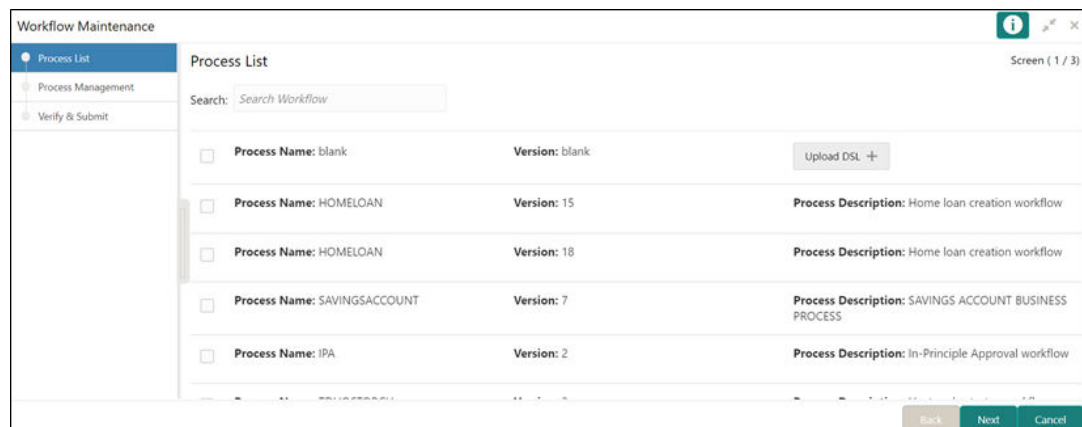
Workflow Maintenance

Process List
Process Management
Verify & Submit

Process List

Screen ( 1 / 3)

Search: Search Workflow

Process Name: blank Version: blank Upload DSL +

Process Name: HOMELOAN Version: 15 Process Description: Home loan creation workflow

Process Name: HOMELOAN Version: 18 Process Description: Home loan creation workflow

Process Name: SAVINGSACCOUNT Version: 7 Process Description: SAVINGS ACCOUNT BUSINESS PROCESS

Process Name: IPA Version: 2 Process Description: In-Principle Approval workflow

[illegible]

Back Next Cancel